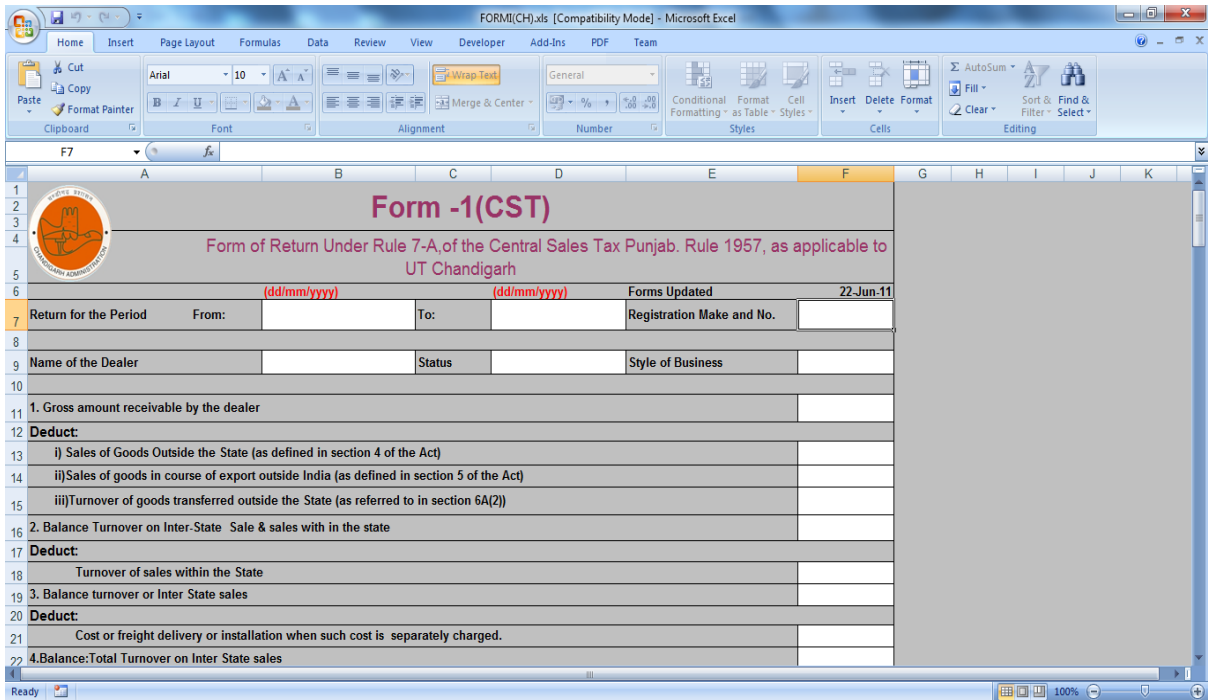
FORMI(CH).xls [Compatibility Mode] - Microsoft Excel

Home Insert Page Layout Formulas Data Review View Developer Add-Ins PDF Team

Paste
Cut
Copy
Format Painter
Clipboard

Arial 10
Font

Wrap Text
Merge & Center
Alignment

General
%
Number

Conditional Formatting
Format as Table
Cell Styles
Styles

Insert Delete Format
Cells

AutoSum
Fill
Clear
Sort & Filter
Find & Select
Editing

F7 $f_x$

| | A | B | C | D | E | F | G | H | I | J | K |
|---|---|---|---|---|---|---|---|---|---|---|---|
| 1-4 | | Form -1(CST) | | | | | | | | | |
| 4-5 | | Form of Return Under Rule 7-A,of the Central Sales Tax Punjab. Rule 1957, as applicable to UT Chandigarh | | | | | | | | | |
| 6 | | (dd/mm/yyyy) | | (dd/mm/yyyy) | Forms Updated | 22-Jun-11 | | | | | |
| 7 | Return for the Period From: | | To: | | Registration Make and No. | | | | | | |
| 8 | | | | | | | | | | | |
| 9 | Name of the Dealer | | Status | | Style of Business | | | | | | |
| 10 | | | | | | | | | | | |
| 11 | 1. Gross amount receivable by the dealer | | | | | | | | | | |
| 12 | Deduct: | | | | | | | | | | |
| 13 | i) Sales of Goods Outside the State (as defined in section 4 of the Act) | | | | | | | | | | |
| 14 | ii)Sales of goods in course of export outside India (as defined in section 5 of the Act) | | | | | | | | | | |
| 15 | iii)Turnover of goods transferred outside the State (as referred to in section 6A(2)) | | | | | | | | | | |
| 16 | 2. Balance Turnover on Inter-State Sale & sales with in the state | | | | | | | | | | |
| 17 | Deduct: | | | | | | | | | | |
| 18 | Turnover of sales within the State | | | | | | | | | | |
| 19 | 3. Balance turnover or Inter State sales | | | | | | | | | | |
| 20 | Deduct: | | | | | | | | | | |
| 21 | Cost or freight delivery or installation when such cost is separately charged. | | | | | | | | | | |
| 22 | 4.Balance:Total Turnover on Inter State sales | | | | | | | | | | |

CHANDIGARH ADMINISTRATION

Ready 100%